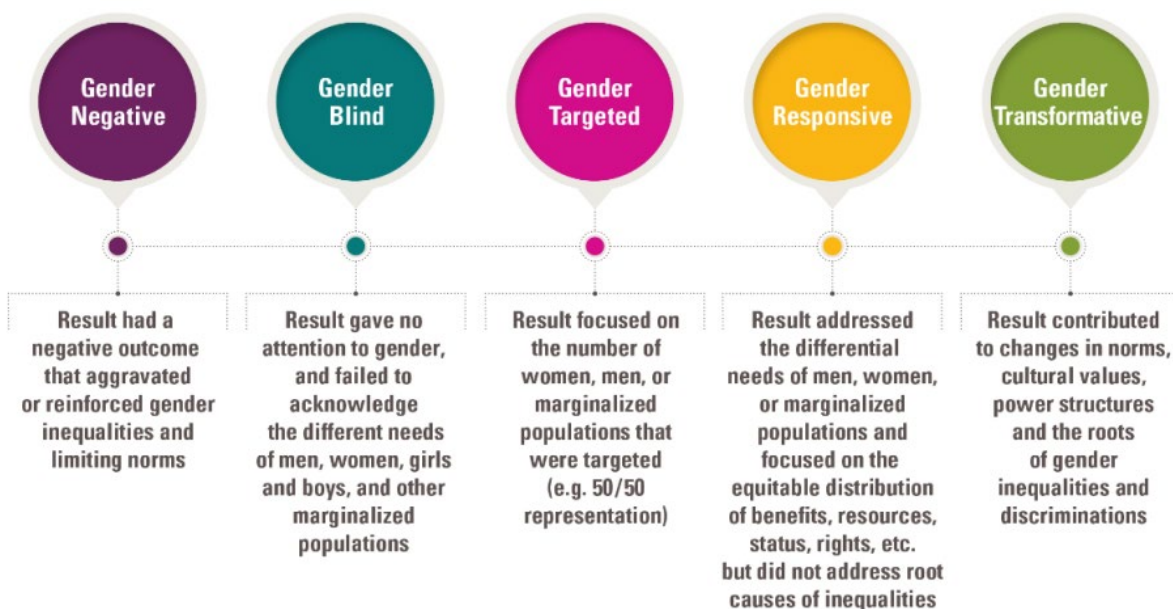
Gender Negative

Result had a negative outcome that aggravated or reinforced gender inequalities and limiting norms

Gender Blind

Result gave no attention to gender, and failed to acknowledge the different needs of men, women, girls and boys, and other marginalized populations

Gender Targeted

Result focused on the number of women, men, or marginalized populations that were targeted (e.g. 50/50 representation)

Gender Responsive

Result addressed the differential needs of men, women, or marginalized populations and focused on the equitable distribution of benefits, resources, status, rights, etc. but did not address root causes of inequalities

Gender Transformative

Result contributed to changes in norms, cultural values, power structures and the roots of gender inequalities and discriminations